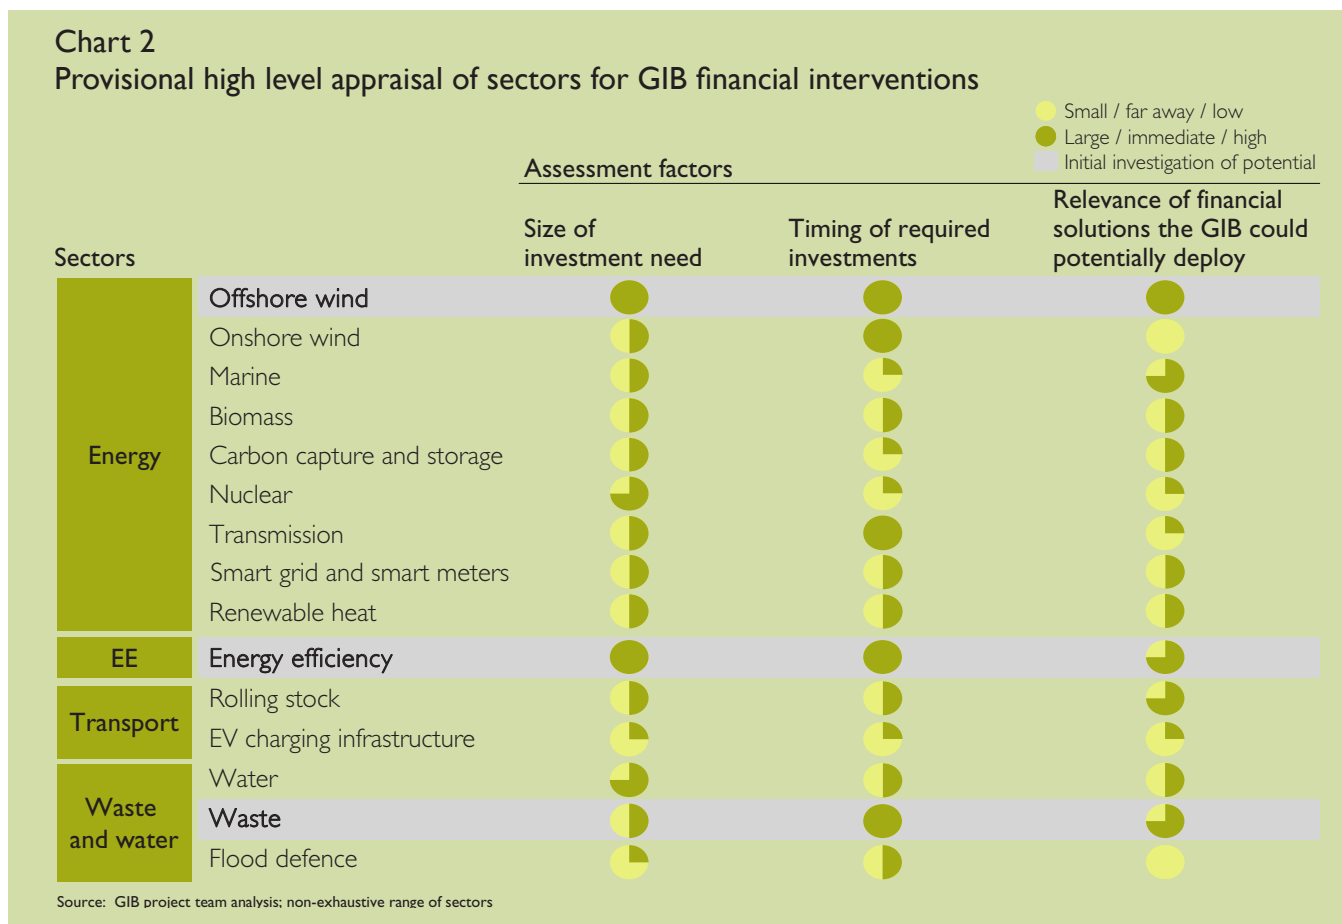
Chart 2
Provisional high level appraisal of sectors for GIB financial interventions

Small / far away / low
Large / immediate / high
Initial investigation of potential

Assessment factors

| Sectors | | Size of investment need | Timing of required investments | Relevance of financial solutions the GIB could potentially deploy |
|---|---|---|---|---|
| Energy | Offshore wind | | | |
| | Onshore wind | | | |
| | Marine | | | |
| | Biomass | | | |
| | Carbon capture and storage | | | |
| | Nuclear | | | |
| | Transmission | | | |
| | Smart grid and smart meters | | | |
| | Renewable heat | | | |
| EE | Energy efficiency | | | |
| Transport | Rolling stock | | | |
| | EV charging infrastructure | | | |
| Waste and water | Water | | | |
| | Waste | | | |
| | Flood defence | | | |

Source: GIB project team analysis; non-exhaustive range of sectors